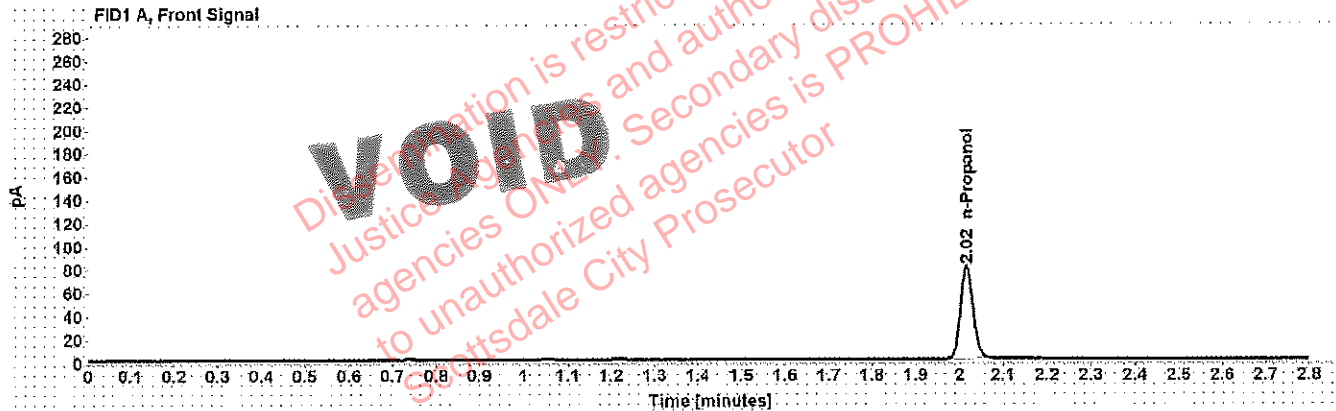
FID1 A, Front Signal

280
260
240
220
200
180
160
140
120
100
80
60
40
20
0

pA

VOID

Dissemination is restric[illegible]
Justice Agencies and autho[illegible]
agencies ONLY. Secondary dis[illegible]
to unauthorized agencies is PROHIB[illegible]
Scottsdale City Prosecutor

2.02 n-Propanol

0 0.1 0.2 0.3 0.4 0.5 0.6 0.7 0.8 0.9 1 1.1 1.2 1.3 1.4 1.5 1.6 1.7 1.8 1.9 2 2.1 2.2 2.3 2.4 2.5 2.6 2.7 2.8

Time [minutes]